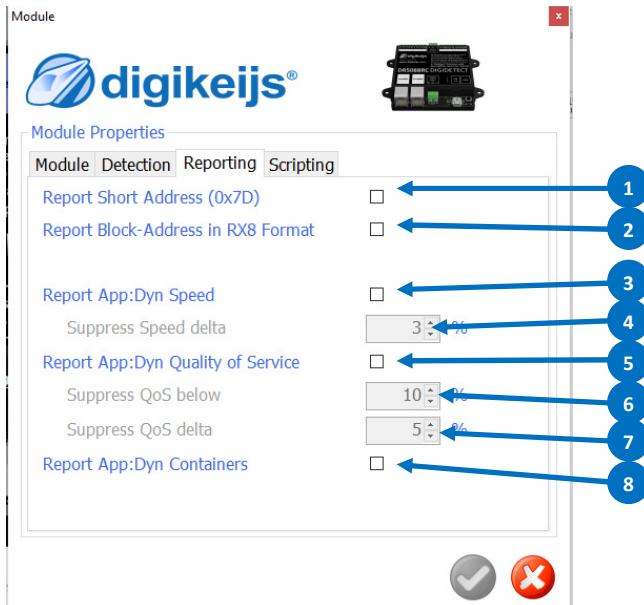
Module

digikeijs®

DR5088RC DIGIDETECT

Module Properties

Module | Detection | Reporting | Scripting

Report Short Address (0x7D)
1
Report Block-Address in RX8 Format
2
Report App:Dyn Speed
3
Suppress Speed delta 3 %
4
Report App:Dyn Quality of Service
5
Suppress QoS below 10 %
6
Suppress QoS delta 5 %
7
Report App:Dyn Containers
8